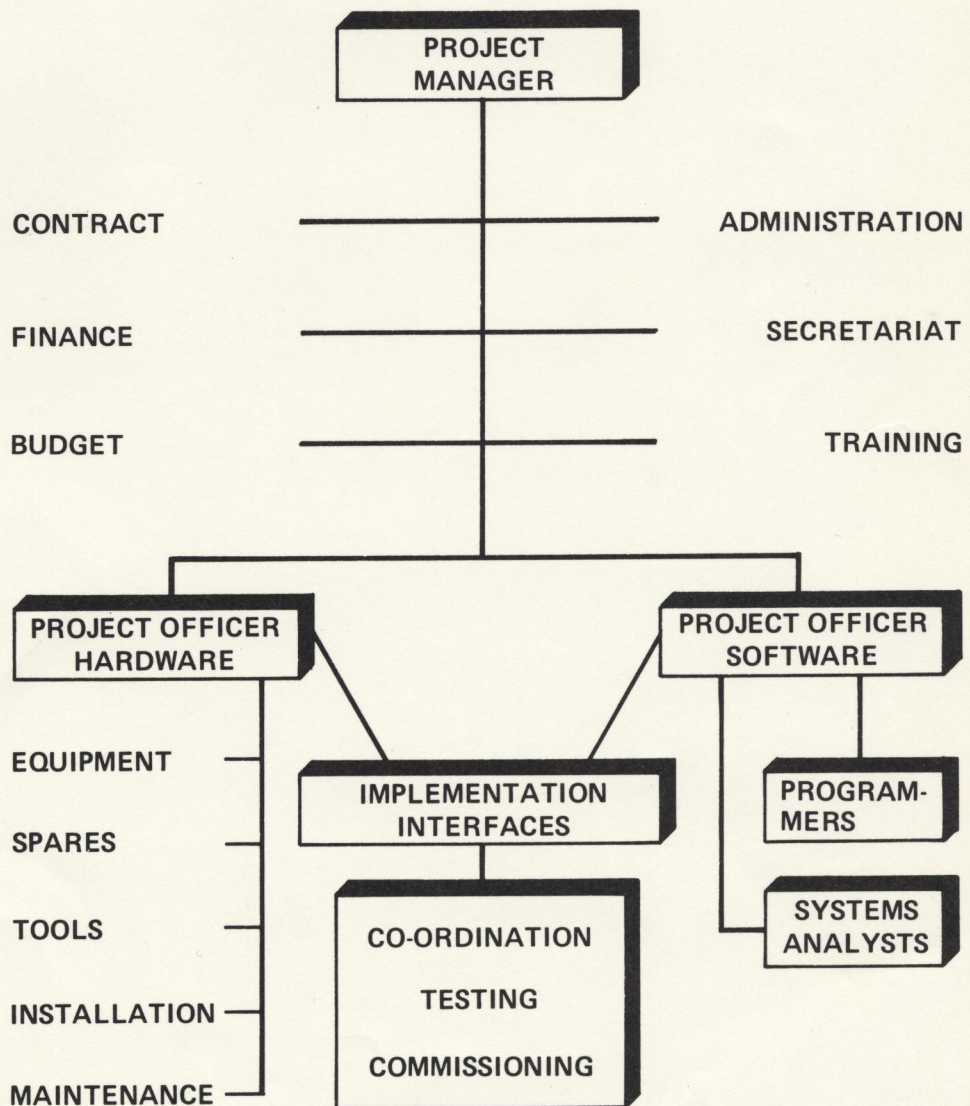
PROJECT MANAGER

CONTRACT

ADMINISTRATION

FINANCE

SECRETARIAT

BUDGET

TRAINING

PROJECT OFFICER HARDWARE

PROJECT OFFICER SOFTWARE

EQUIPMENT

SPARES

TOOLS

INSTALLATION

MAINTENANCE

IMPLEMENTATION INTERFACES

CO-ORDINATION

TESTING

COMMISSIONING

PROGRAMMERS

SYSTEMS ANALYSTS